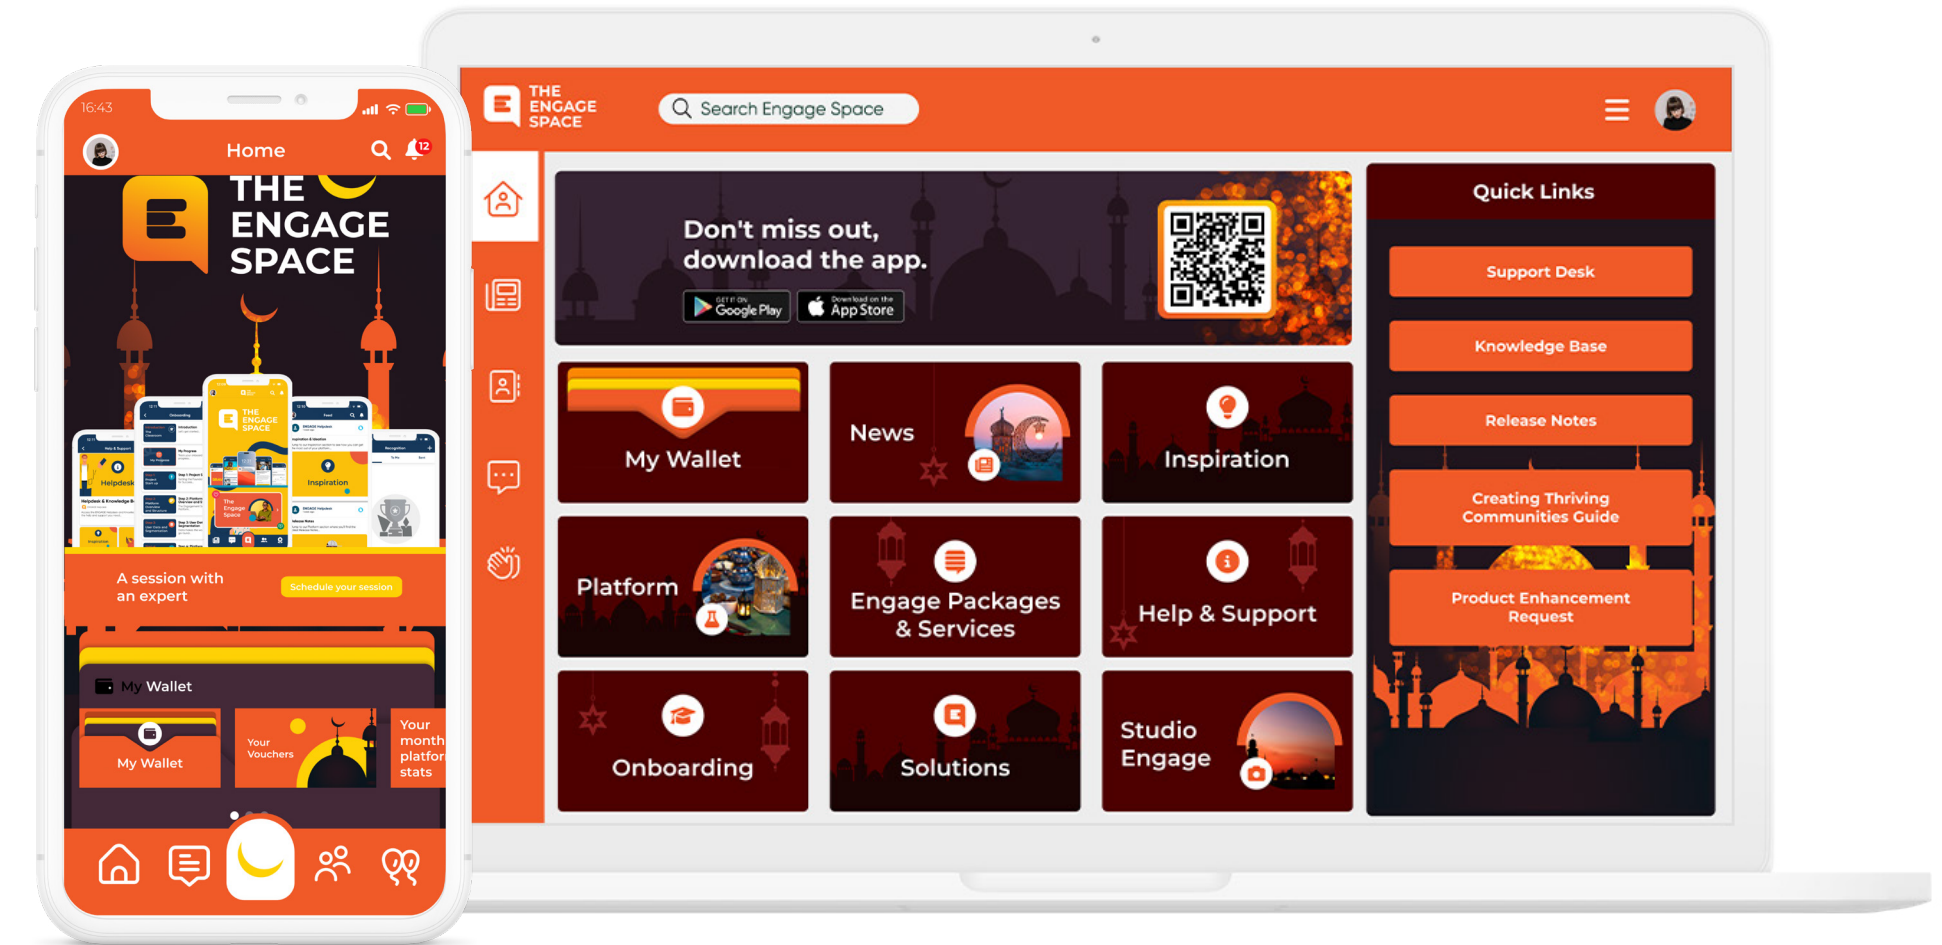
16:43

Home

12

THE ENGAGE SPACE

Helpdesk

Inspiration

A session with an expert

Schedule your session

My Wallet

My Wallet

Your Vouchers

Your month platfor stats

THE ENGAGE SPACE

Search Engage Space

Don't miss out, download the app.

GET IT ON Google Play

Download on the App Store

My Wallet

News

Inspiration

Platform

Engage Packages & Services

Help & Support

Onboarding

Solutions

Studio Engage

Quick Links

Support Desk

Knowledge Base

Release Notes

Creating Thriving Communities Guide

Product Enhancement Request